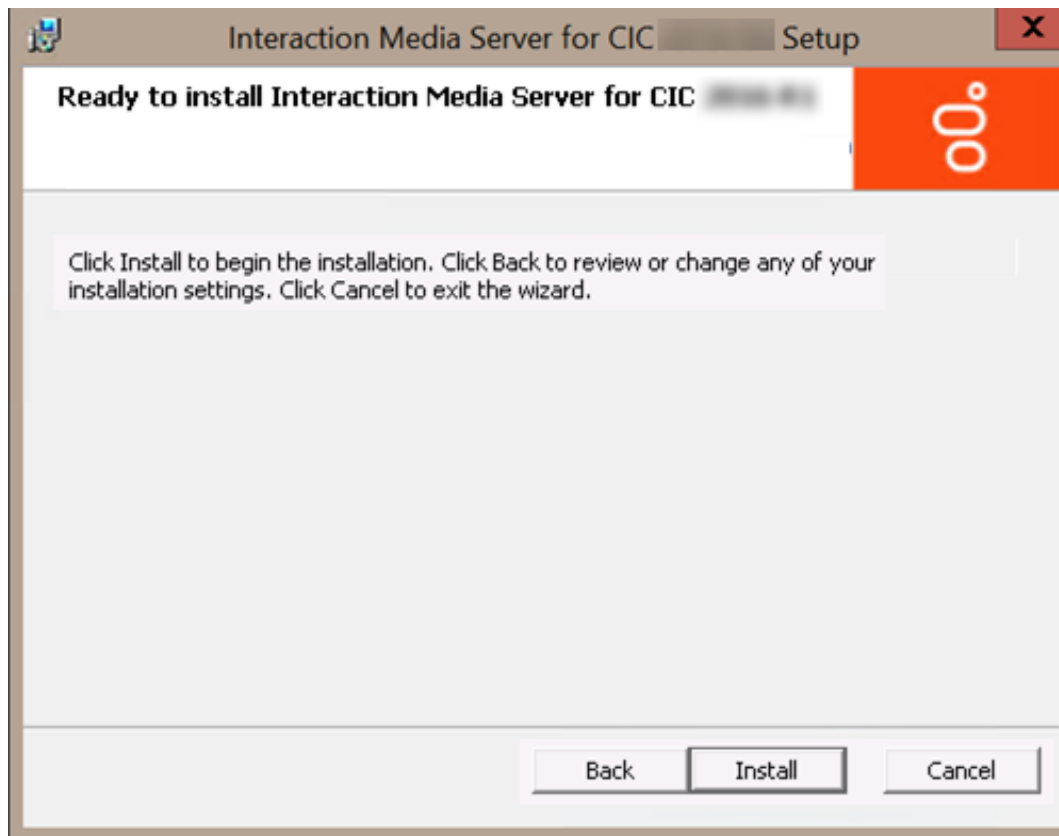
Interaction Media Server for CIC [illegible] Setup

X

Ready to install Interaction Media Server for CIC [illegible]

Click Install to begin the installation. Click Back to review or change any of your installation settings. Click Cancel to exit the wizard.

Back

Install

Cancel